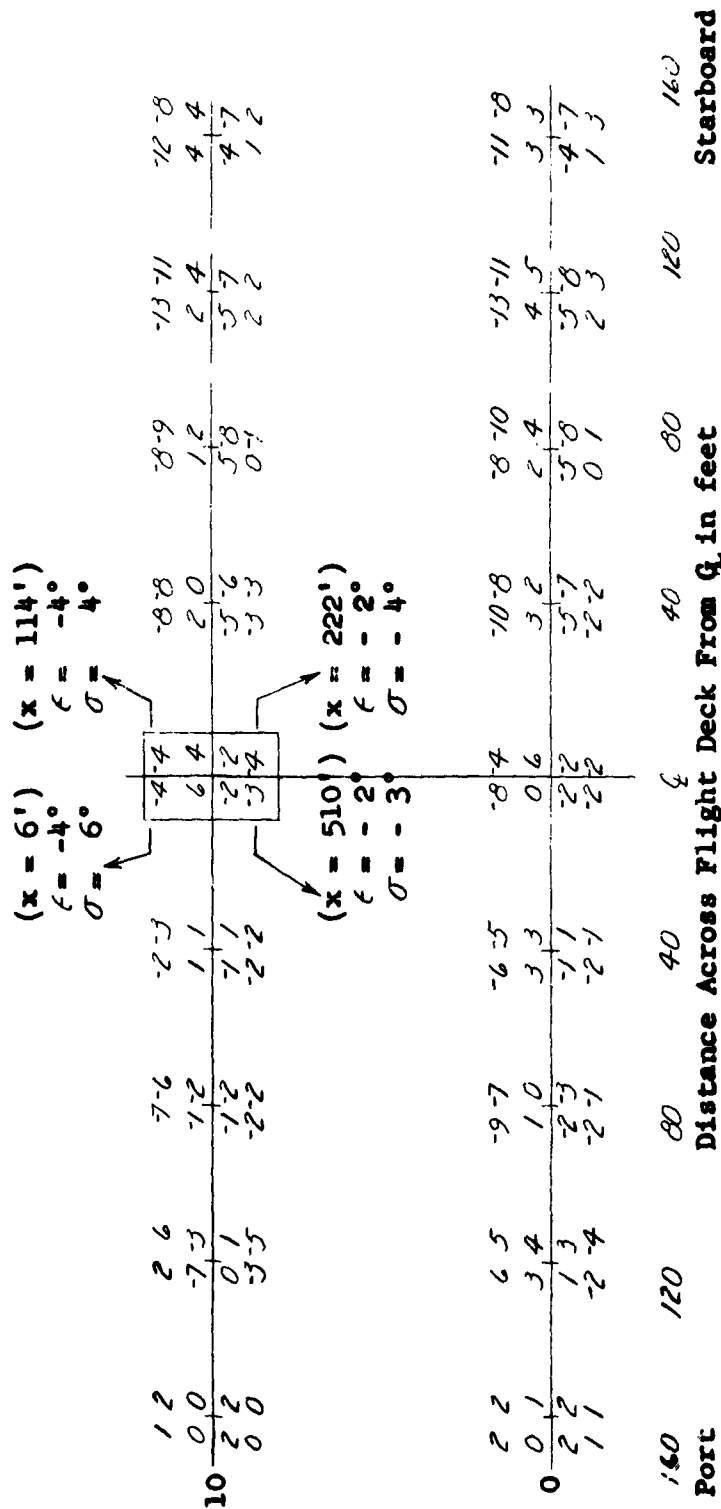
(x = 6')
$\epsilon$ = -4°
$\sigma$ = 6°

(x = 114')
$\epsilon$ = -4°
$\sigma$ = 4°

(x = 510') 
$\epsilon$ = - 2°
$\sigma$ = - 3°

(x = 222')
$\epsilon$ = - 2°
$\sigma$ = - 4°

10

| 1 2 | 2 6 | 7 -6 | -2 -3 | -4 -4 | -8 -8 | -8 -9 | -13 -11 | -12 -8 |
|---|---|---|---|---|---|---|---|---|
| 0 0 | -7 -3 | -1 2 | 1 1 | 6 4 | 2 0 | 1 2 | 2 4 | 4 4 |
| 2 2 | 0 1 | -1 2 | -1 1 | 2 2 | -5 6 | -5 8 | -5 7 | -4 7 |
| 0 0 | -3 -5 | -2 -2 | -2 -2 | -3 -4 | -3 3 | 0 -1 | 2 2 | 1 2 |

0

| 2 2 | 6 5 | -9 -7 | -6 -5 | -8 -4 | -10 -8 | -8 -10 | -13 -11 | -11 -8 |
|---|---|---|---|---|---|---|---|---|
| 0 1 | 3 4 | 1 0 | 3 3 | 0 6 | 3 2 | 2 4 | 4 5 | 3 3 |
| 2 2 | 1 3 | -2 3 | -1 1 | 2 2 | -5 -7 | -5 0 | -5 0 | -4 -7 |
| 1 1 | -2 -4 | -2 -1 | -2 -1 | 2 2 | -2 -2 | 0 1 | 2 3 | 1 3 |

160 Port 120 80 40 ℄ 40 80 120 160 Starboard

Distance Across Flight Deck From ℄ in feet